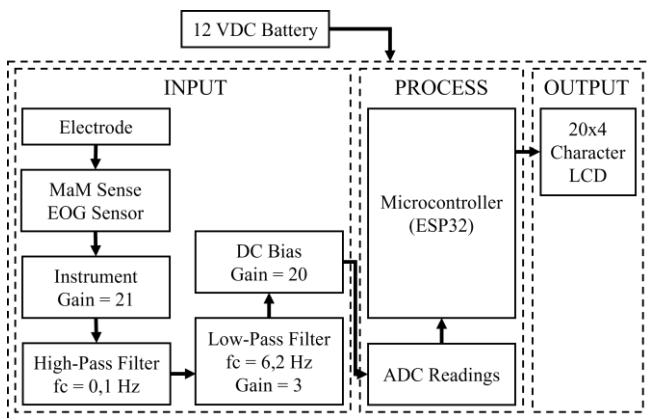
12 VDC Battery

INPUT

Electrode

MaM Sense EOG Sensor

Instrument Gain = 21

High-Pass Filter fc = 0,1 Hz

Low-Pass Filter fc = 6,2 Hz Gain = 3

DC Bias Gain = 20

PROCESS

Microcontroller (ESP32)

ADC Readings

OUTPUT

20x4 Character LCD